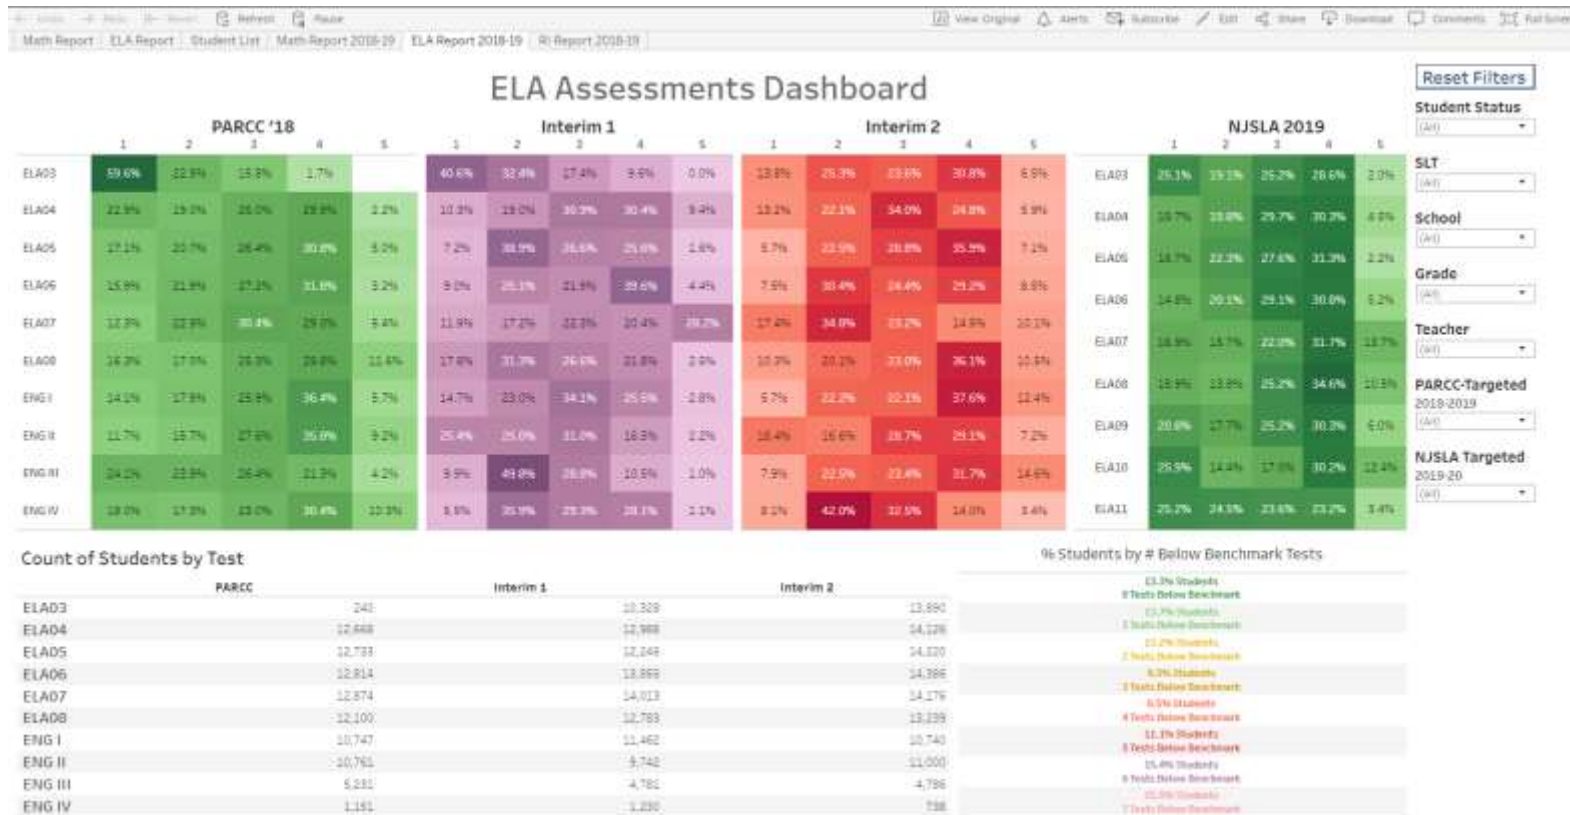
Undo Redo Revert Refresh Pause View Original Alerts Subscribe Edit Share Download Comments Full Screen

Math Report | ELA Report | Student List | Math Report 2018-19 | ELA Report 2018-19 | RI Report 2018-19

ELA Assessments Dashboard

Reset Filters

Student Status
(All)

SLT
(All)

School
(All)

Grade
(All)

Teacher
(All)

PARCC-Targeted 2018-2019
(All)

NJSLA Targeted 2019-20
(All)

PARCC '18

| | 1 | 2 | 3 | 4 | 5 |
|---|---|---|---|---|---|
| ELA03 | 59.6% | 22.9% | 15.8% | 1.7% | |
| ELA04 | 22.9% | 19.0% | 25.0% | 19.8% | 2.2% |
| ELA05 | 17.1% | 20.7% | 26.4% | 30.8% | 5.2% |
| ELA06 | 15.9% | 21.9% | 27.2% | 31.8% | 3.2% |
| ELA07 | 12.3% | 22.9% | 30.4% | 29.0% | 5.4% |
| ELA08 | 16.3% | 17.5% | 25.3% | 29.8% | 11.6% |
| ENG I | 14.1% | 17.9% | 25.9% | 36.4% | 5.7% |
| ENG II | 11.7% | 15.7% | 27.6% | 35.0% | 9.2% |
| ENG III | 24.1% | 23.9% | 26.4% | 21.3% | 4.2% |
| ENG IV | 18.0% | 17.3% | 23.0% | 30.4% | 10.3% |

Interim 1

| | 1 | 2 | 3 | 4 | 5 |
|---|---|---|---|---|---|
| ELA03 | 40.6% | 32.4% | 17.4% | 9.6% | 0.0% |
| ELA04 | 10.3% | 19.0% | 30.3% | 30.4% | 9.4% |
| ELA05 | 7.2% | 38.9% | 26.6% | 25.6% | 1.6% |
| ELA06 | 9.0% | 25.1% | 21.9% | 39.6% | 4.4% |
| ELA07 | 11.9% | 17.2% | 22.3% | 20.4% | 28.2% |
| ELA08 | 17.8% | 31.3% | 26.6% | 21.8% | 2.6% |
| ENG I | 14.7% | 23.0% | 34.1% | 25.5% | 2.8% |
| ENG II | 25.4% | 25.0% | 31.0% | 16.3% | 2.2% |
| ENG III | 9.9% | 49.8% | 28.8% | 10.5% | 1.0% |
| ENG IV | 5.5% | 35.9% | 23.3% | 28.1% | 2.1% |

Interim 2

| | 1 | 2 | 3 | 4 | 5 |
|---|---|---|---|---|---|
| ELA03 | 13.8% | 25.3% | 23.6% | 30.8% | 6.5% |
| ELA04 | 13.2% | 22.1% | 34.0% | 24.8% | 5.9% |
| ELA05 | 5.7% | 22.5% | 28.8% | 35.9% | 7.1% |
| ELA06 | 7.5% | 30.4% | 24.4% | 29.2% | 8.5% |
| ELA07 | 17.4% | 34.0% | 23.2% | 14.9% | 10.1% |
| ELA08 | 10.3% | 20.1% | 23.0% | 36.1% | 10.5% |
| ENG I | 5.7% | 22.2% | 22.1% | 37.6% | 12.4% |
| ENG II | 18.4% | 16.6% | 28.7% | 29.1% | 7.2% |
| ENG III | 7.9% | 22.5% | 23.4% | 31.7% | 14.6% |
| ENG IV | 8.1% | 42.0% | 32.5% | 14.0% | 3.4% |

NJSLA 2019

| | 1 | 2 | 3 | 4 | 5 |
|---|---|---|---|---|---|
| ELA03 | 25.1% | 19.1% | 25.2% | 28.6% | 2.0% |
| ELA04 | 18.7% | 18.8% | 29.7% | 30.3% | 4.8% |
| ELA05 | 18.7% | 22.3% | 27.6% | 31.3% | 2.2% |
| ELA06 | 14.8% | 20.1% | 29.1% | 30.0% | 5.2% |
| ELA07 | 16.9% | 15.7% | 22.0% | 31.7% | 13.7% |
| ELA08 | 18.9% | 13.8% | 25.2% | 34.6% | 10.3% |
| ELA09 | 20.6% | 17.7% | 25.2% | 30.3% | 6.0% |
| ELA10 | 25.5% | 14.4% | 17.0% | 30.2% | 12.4% |
| ELA11 | 25.2% | 24.5% | 23.6% | 23.2% | 3.4% |

Count of Students by Test

| | PARCC | Interim 1 | Interim 2 |
|---|---|---|---|
| ELA03 | 240 | 10,329 | 13,890 |
| ELA04 | 12,668 | 12,988 | 14,126 |
| ELA05 | 12,733 | 12,146 | 14,320 |
| ELA06 | 12,814 | 13,869 | 14,386 |
| ELA07 | 12,874 | 14,013 | 14,176 |
| ELA08 | 12,100 | 12,783 | 13,239 |
| ENG I | 10,747 | 11,462 | 10,740 |
| ENG II | 10,761 | 9,742 | 11,000 |
| ENG III | 5,231 | 4,781 | 4,796 |
| ENG IV | 1,161 | 1,290 | 738 |

% Students by # Below Benchmark Tests

13.3% Students
0 Tests Below Benchmark
13.7% Students
1 Tests Below Benchmark
13.2% Students
2 Tests Below Benchmark
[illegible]% Students
3 Tests Below Benchmark
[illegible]% Students
4 Tests Below Benchmark
12.1% Students
5 Tests Below Benchmark
15.4% Students
6 Tests Below Benchmark
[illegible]% Students
7 Tests Below Benchmark